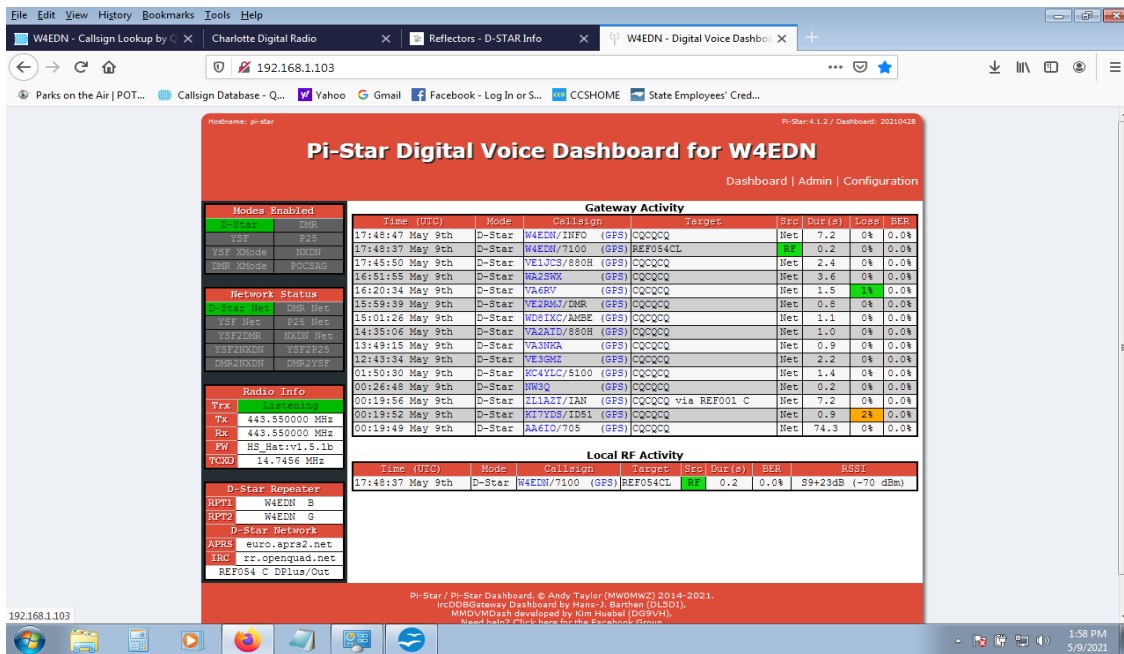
File Edit View History Bookmarks Tools Help

W4EDN - Callsign Lookup by Q | Charlotte Digital Radio | Reflectors - D-STAR Info | W4EDN - Digital Voice Dashbo

192.168.1.103

Parks on the Air | POT... | Callsign Database - Q... | Yahoo | Gmail | Facebook - Log In or S... | CCSHOME | State Employees' Cred...

Hostname: pi-star

Pi-Star:4.1.2 / Dashboard: 20210428

Pi-Star Digital Voice Dashboard for W4EDN

Dashboard | Admin | Configuration

| Modes Enabled | |
|---|---|
| D-Star | DMR |
| YSF | P25 |
| YSF XMode | NXDN |
| DMR XMode | POCSAG |

| Network Status | |
|---|---|
| D-Star Net | DMR Net |
| YSF Net | P25 Net |
| YSF2DMR | NXDN Net |
| YSF2NXDN | YSF2P25 |
| DMR2NXDN | DMR2YSF |

| Radio Info | |
|---|---|
| Trx | Listening |
| Tx | 443.550000 MHz |
| Rx | 443.550000 MHz |
| FW | HS_Hat:v1.5.1b |
| TCXO | 14.7456 MHz |

| D-Star Repeater | |
|---|---|
| RPT1 | W4EDN B |
| RPT2 | W4EDN G |

| D-Star Network | |
|---|---|
| APRS | euro.aprs2.net |
| IRC | rr.openquad.net |
| REF054 C DPlus/Out | |

Gateway Activity

| Time (UTC) | Mode | Callsign | Target | Src | Dur(s) | Loss | BER |
|---|---|---|---|---|---|---|---|
| 17:48:47 May 9th | D-Star | W4EDN/INFO (GPS) | CQCQCQ | Net | 7.2 | 0% | 0.0% |
| 17:48:37 May 9th | D-Star | W4EDN/7100 (GPS) | REF054CL | RF | 0.2 | 0% | 0.0% |
| 17:45:50 May 9th | D-Star | VE1JCS/880H (GPS) | CQCQCQ | Net | 2.4 | 0% | 0.0% |
| 16:51:55 May 9th | D-Star | WA2SWX (GPS) | CQCQCQ | Net | 3.6 | 0% | 0.0% |
| 16:20:34 May 9th | D-Star | VA6RV (GPS) | CQCQCQ | Net | 1.5 | 1% | 0.0% |
| 15:59:39 May 9th | D-Star | VE2RMJ/DMR (GPS) | CQCQCQ | Net | 0.8 | 0% | 0.0% |
| 15:01:26 May 9th | D-Star | WD8IXC/AMBE (GPS) | CQCQCQ | Net | 1.1 | 0% | 0.0% |
| 14:35:06 May 9th | D-Star | VA2ATD/880H (GPS) | CQCQCQ | Net | 1.0 | 0% | 0.0% |
| 13:49:15 May 9th | D-Star | VA3NKA (GPS) | CQCQCQ | Net | 0.9 | 0% | 0.0% |
| 12:43:34 May 9th | D-Star | VE3GMZ (GPS) | CQCQCQ | Net | 2.2 | 0% | 0.0% |
| 01:50:30 May 9th | D-Star | KC4YLC/5100 (GPS) | CQCQCQ | Net | 1.4 | 0% | 0.0% |
| 00:26:48 May 9th | D-Star | NW3Q (GPS) | CQCQCQ | Net | 0.2 | 0% | 0.0% |
| 00:19:56 May 9th | D-Star | ZL1AZT/IAN (GPS) | CQCQCQ via REF001 C | Net | 7.2 | 0% | 0.0% |
| 00:19:52 May 9th | D-Star | KI7YDS/ID51 (GPS) | CQCQCQ | Net | 0.9 | 2% | 0.0% |
| 00:19:49 May 9th | D-Star | AA6IO/705 (GPS) | CQCQCQ | Net | 74.3 | 0% | 0.0% |

Local RF Activity

| Time (UTC) | Mode | Callsign | Target | Src | Dur(s) | BER | RSSI |
|---|---|---|---|---|---|---|---|
| 17:48:37 May 9th | D-Star | W4EDN/7100 (GPS) | REF054CL | RF | 0.2 | 0.0% | S9+23dB (-70 dBm) |

Pi-Star / Pi-Star Dashboard, © Andy Taylor (MW0MWZ) 2014-2021.
ircDDBGateway Dashboard by Hans-J. Barthen (DL5DI),
MMDVMDash developed by Kim Huebel (DG9VH),
Need help? Click here for the Facebook Group

192.168.1.103

1:58 PM
5/9/2021